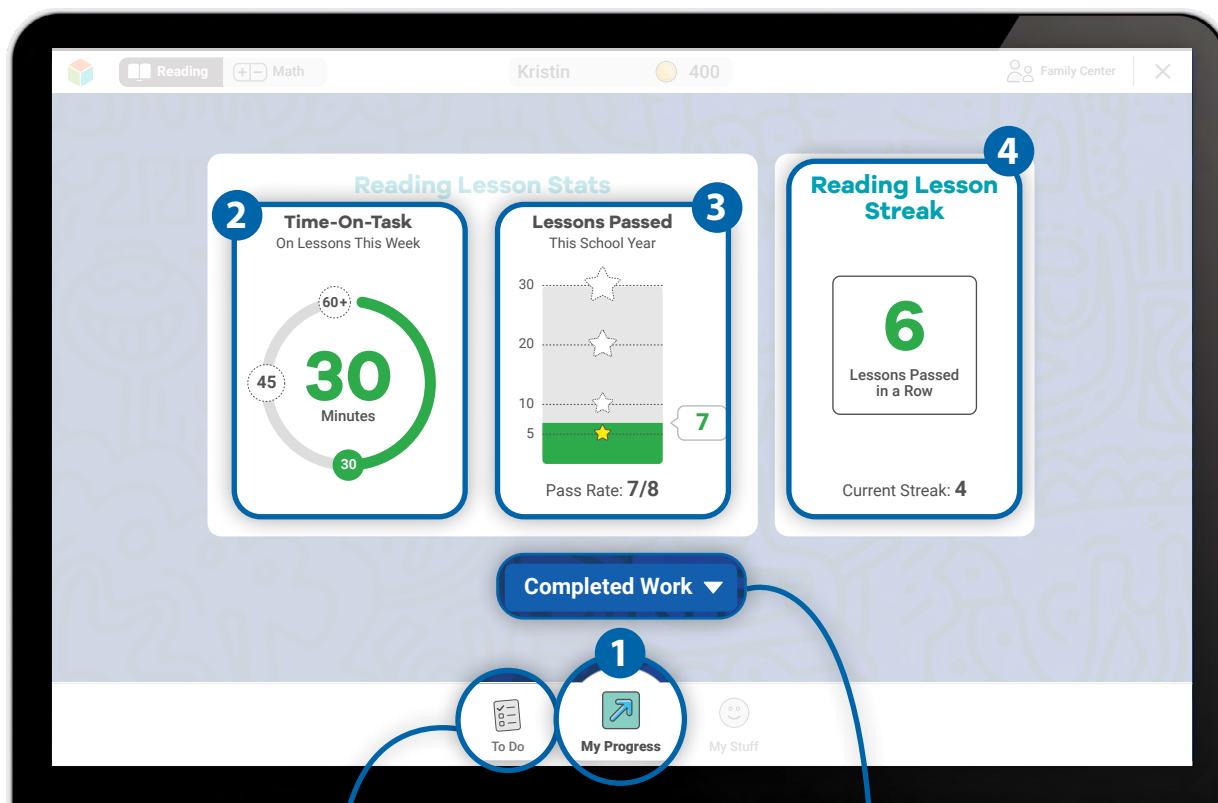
Reading Math Kristin 400 Family Center

Reading Lesson Stats

2 Time-On-Task
On Lessons This Week

60+
45
30
Minutes
30

3 Lessons Passed
This School Year

30
20
10
5
7

Pass Rate: 7/8

4 Reading Lesson Streak

6
Lessons Passed in a Row

Current Streak: 4

Completed Work

1

To Do
My Progress
My Stuff